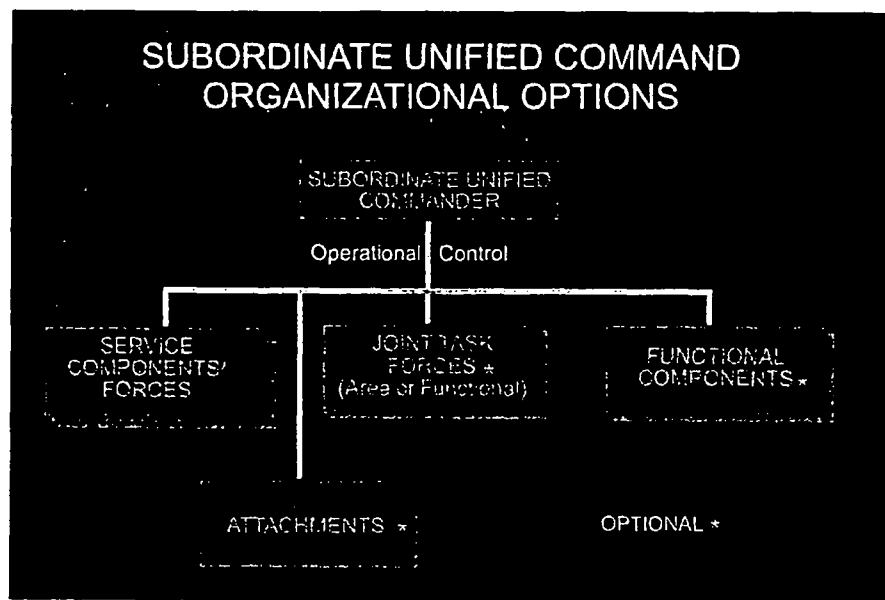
SUBORDINATE UNIFIED COMMAND ORGANIZATIONAL OPTIONS

SUBORDINATE UNIFIED COMMANDER

Operational Control

SERVICE COMPONENTS/ FORCES

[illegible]

JOINT TASK FORCES *
(Area or Functional)

FUNCTIONAL COMPONENTS *

ATTACHMENTS *

OPTIONAL *